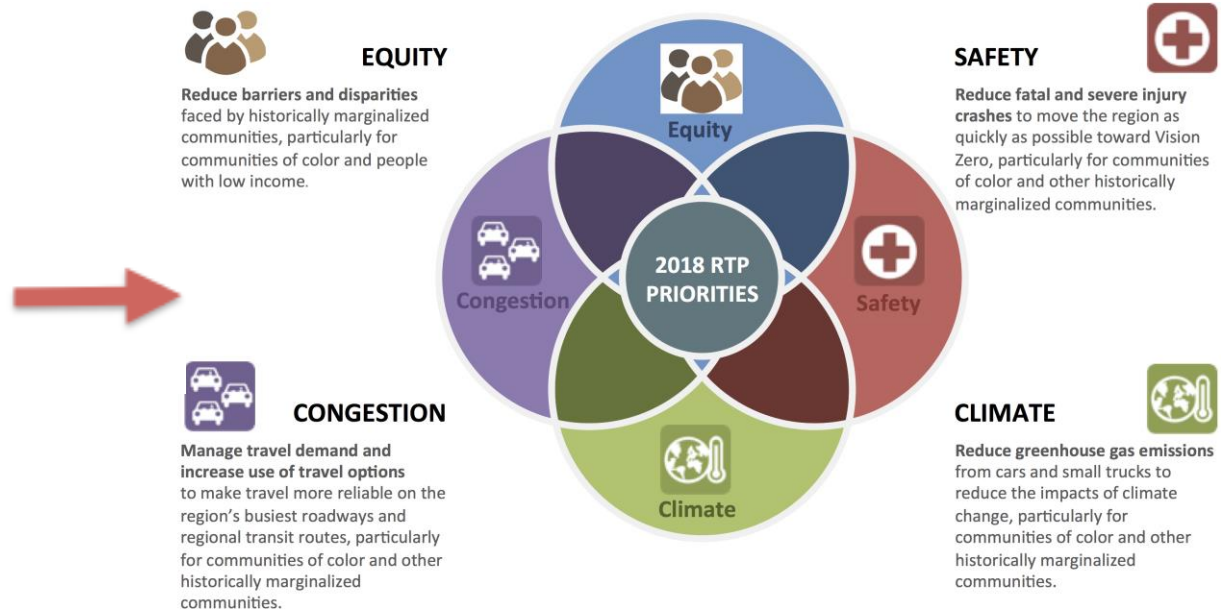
EQUITY

Reduce barriers and disparities faced by historically marginalized communities, particularly for communities of color and people with low income.

SAFETY

Reduce fatal and severe injury crashes to move the region as quickly as possible toward Vision Zero, particularly for communities of color and other historically marginalized communities.

Equity

Congestion

2018 RTP PRIORITIES

Safety

Climate

CONGESTION

Manage travel demand and increase use of travel options to make travel more reliable on the region's busiest roadways and regional transit routes, particularly for communities of color and other historically marginalized communities.

CLIMATE

Reduce greenhouse gas emissions from cars and small trucks to reduce the impacts of climate change, particularly for communities of color and other historically marginalized communities.